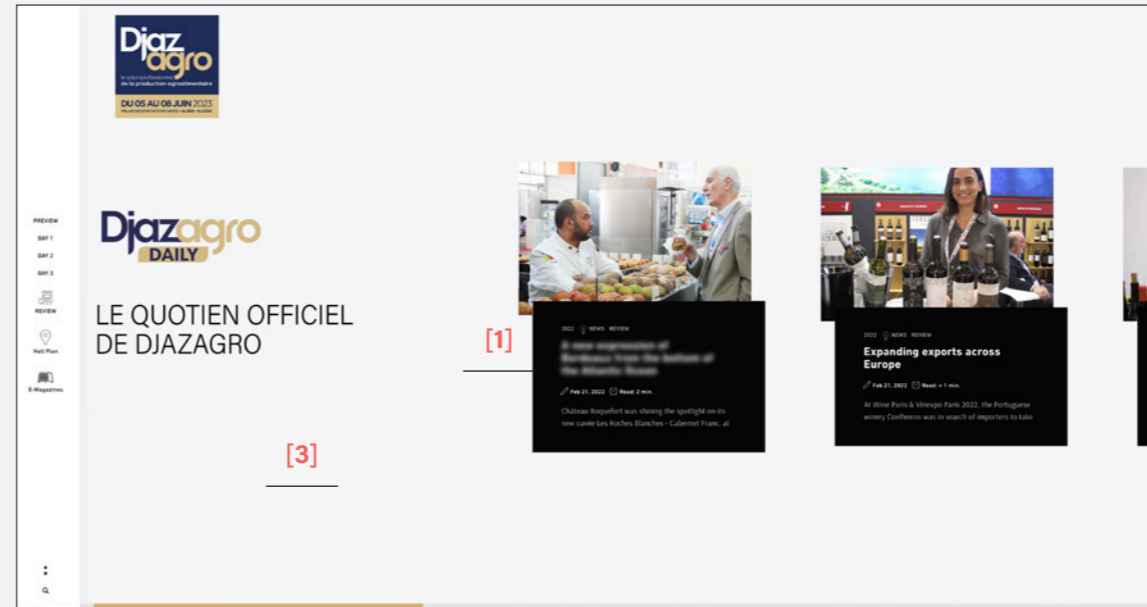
Djaz agro
le salon professionnel de la production agroalimentaire
DU 05 AU 08 JUIN 2023
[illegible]

PREVIEW
DAY 1
DAY 2
DAY 3
REVIEW
Hall Plan
E-Magazines

Djazagro DAILY

LE QUOTIEN OFFICIEL DE DJAZAGRO

[1]

[3]

2022 NEWS REVIEW
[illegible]
Feb 21, 2022 Read: 2 min.
Château Roquefort was shining the spotlight on its new cuvée Les Roches Blanches - Cabernet Franc, at

2022 NEWS REVIEW
Expanding exports across Europe
Feb 21, 2022 Read: < 1 min.
At Wine Paris & Vinexpo Paris 2022, the Portuguese winery Coelheiros was in search of importers to take